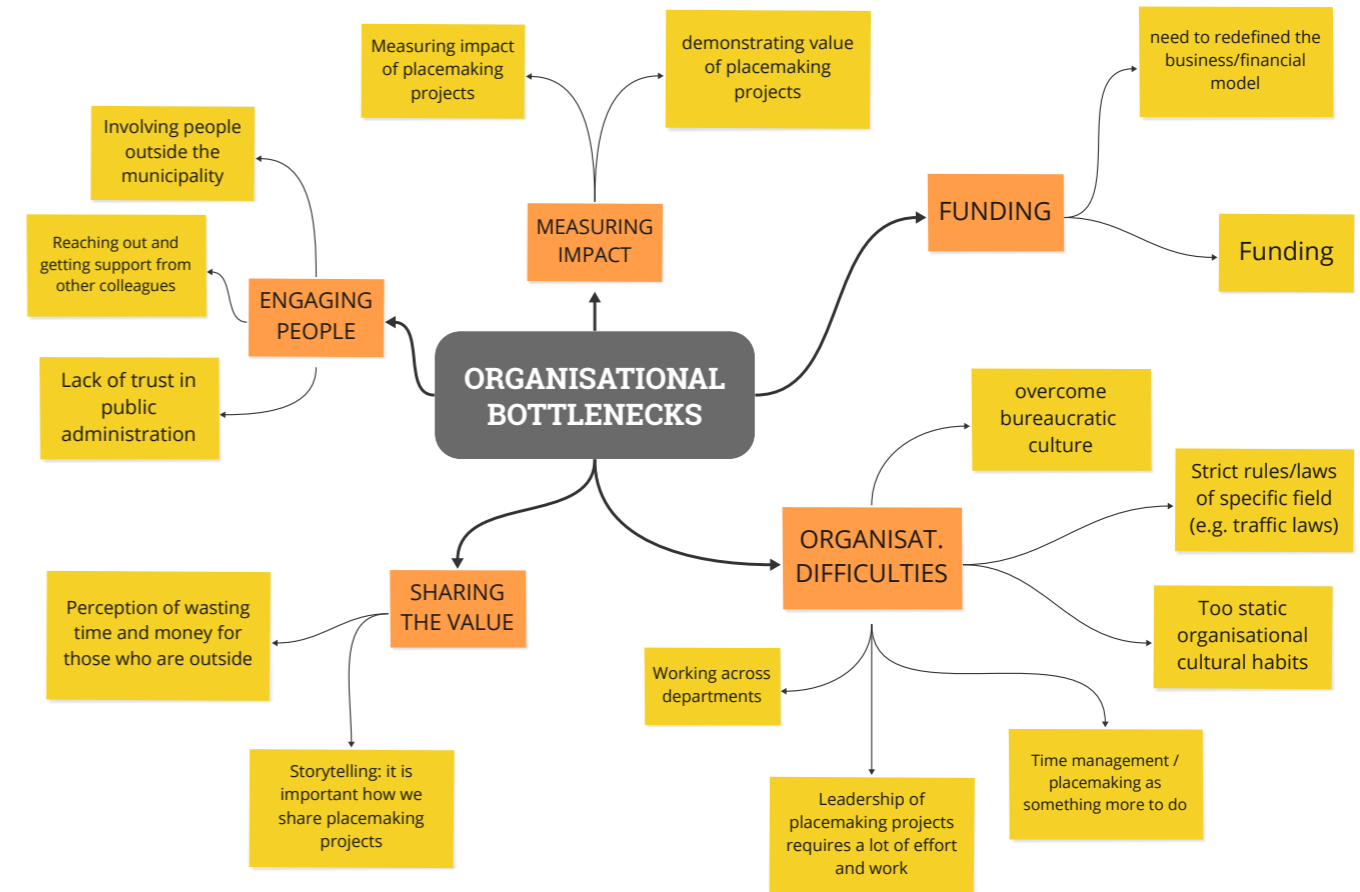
ORGANISATIONAL BOTTLENECKS

MEASURING IMPACT

Measuring impact of placemaking projects

demonstrating value of placemaking projects

FUNDING

need to redefined the business/financial model

Funding

ENGAGING PEOPLE

Involving people outside the municipality

Reaching out and getting support from other colleagues

Lack of trust in public administration

SHARING THE VALUE

Perception of wasting time and money for those who are outside

Storytelling: it is important how we share placemaking projects

ORGANISAT. DIFFICULTIES

overcome bureaucratic culture

Strict rules/laws of specific field (e.g. traffic laws)

Too static organisational cultural habits

Working across departments

Leadership of placemaking projects requires a lot of effort and work

Time management / placemaking as something more to do